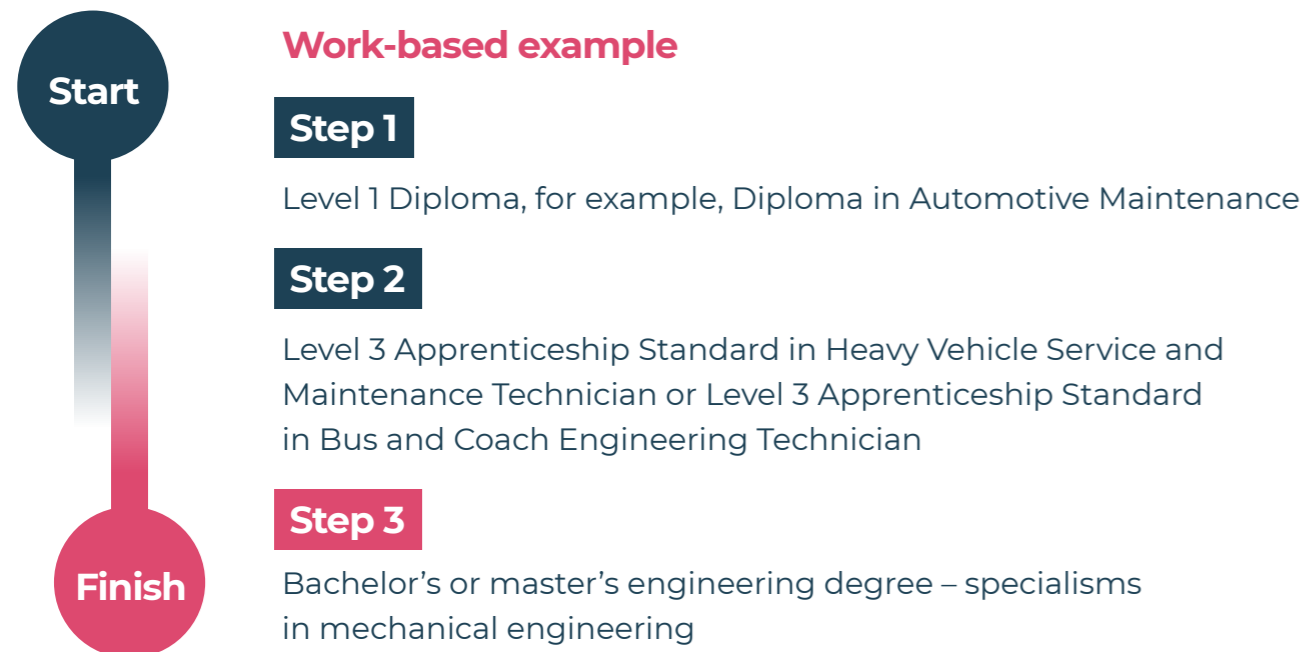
Start

Finish

Work-based example

Step 1

Level 1 Diploma, for example, Diploma in Automotive Maintenance

Step 2

Level 3 Apprenticeship Standard in Heavy Vehicle Service and Maintenance Technician or Level 3 Apprenticeship Standard in Bus and Coach Engineering Technician

Step 3

Bachelor’s or master’s engineering degree – specialisms in mechanical engineering